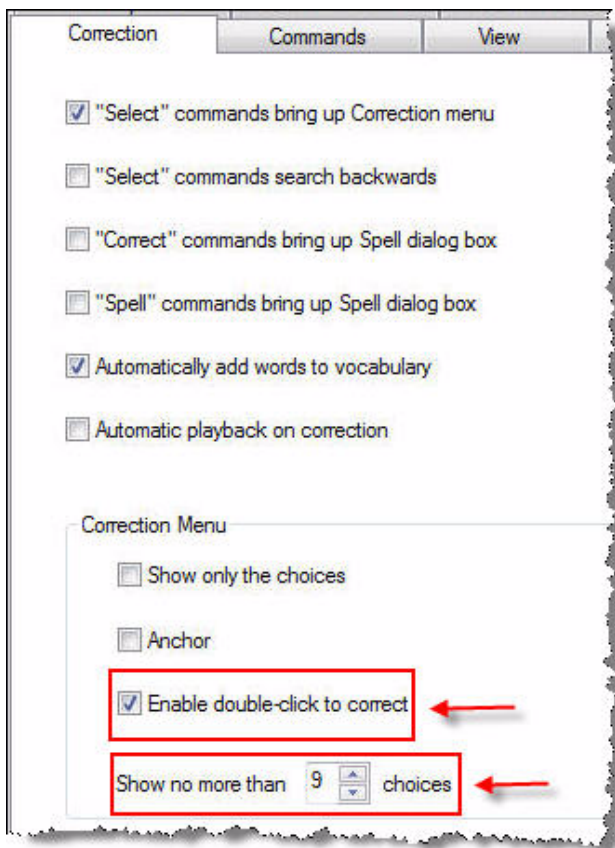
Correction
Commands
View

"Select" commands bring up Correction menu

"Select" commands search backwards

"Correct" commands bring up Spell dialog box

"Spell" commands bring up Spell dialog box

Automatically add words to vocabulary

Automatic playback on correction

Correction Menu

Show only the choices

Anchor

Enable double-click to correct

Show no more than 9 choices